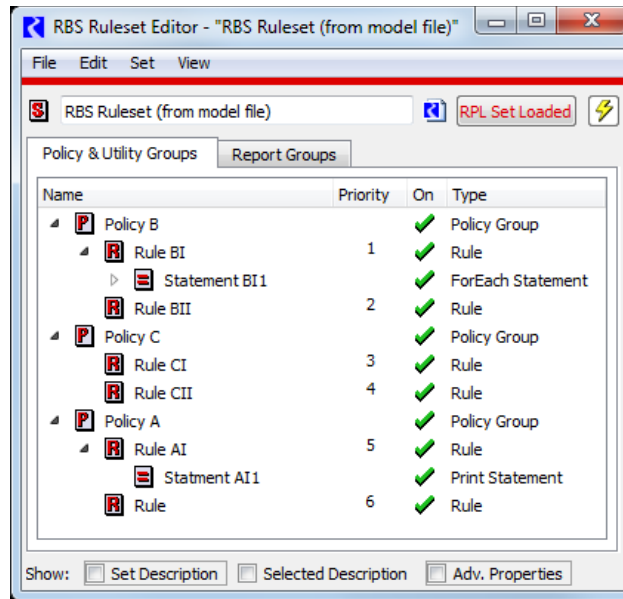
RBS Ruleset Editor - "RBS Ruleset (from model file)"

File Edit Set View

S RBS Ruleset (from model file) RPL Set Loaded

Policy & Utility Groups Report Groups

| Name | Priority | On | Type |
|---|---|---|---|
| P Policy B | | ✔ | Policy Group |
| R Rule BI | 1 | ✔ | Rule |
| Statement BI1 | | ✔ | ForEach Statement |
| R Rule BII | 2 | ✔ | Rule |
| P Policy C | | ✔ | Policy Group |
| R Rule CI | 3 | ✔ | Rule |
| R Rule CII | 4 | ✔ | Rule |
| P Policy A | | ✔ | Policy Group |
| R Rule AI | 5 | ✔ | Rule |
| Statment AI1 | | ✔ | Print Statement |
| R Rule | 6 | ✔ | Rule |

Show: Set Description Selected Description Adv. Properties